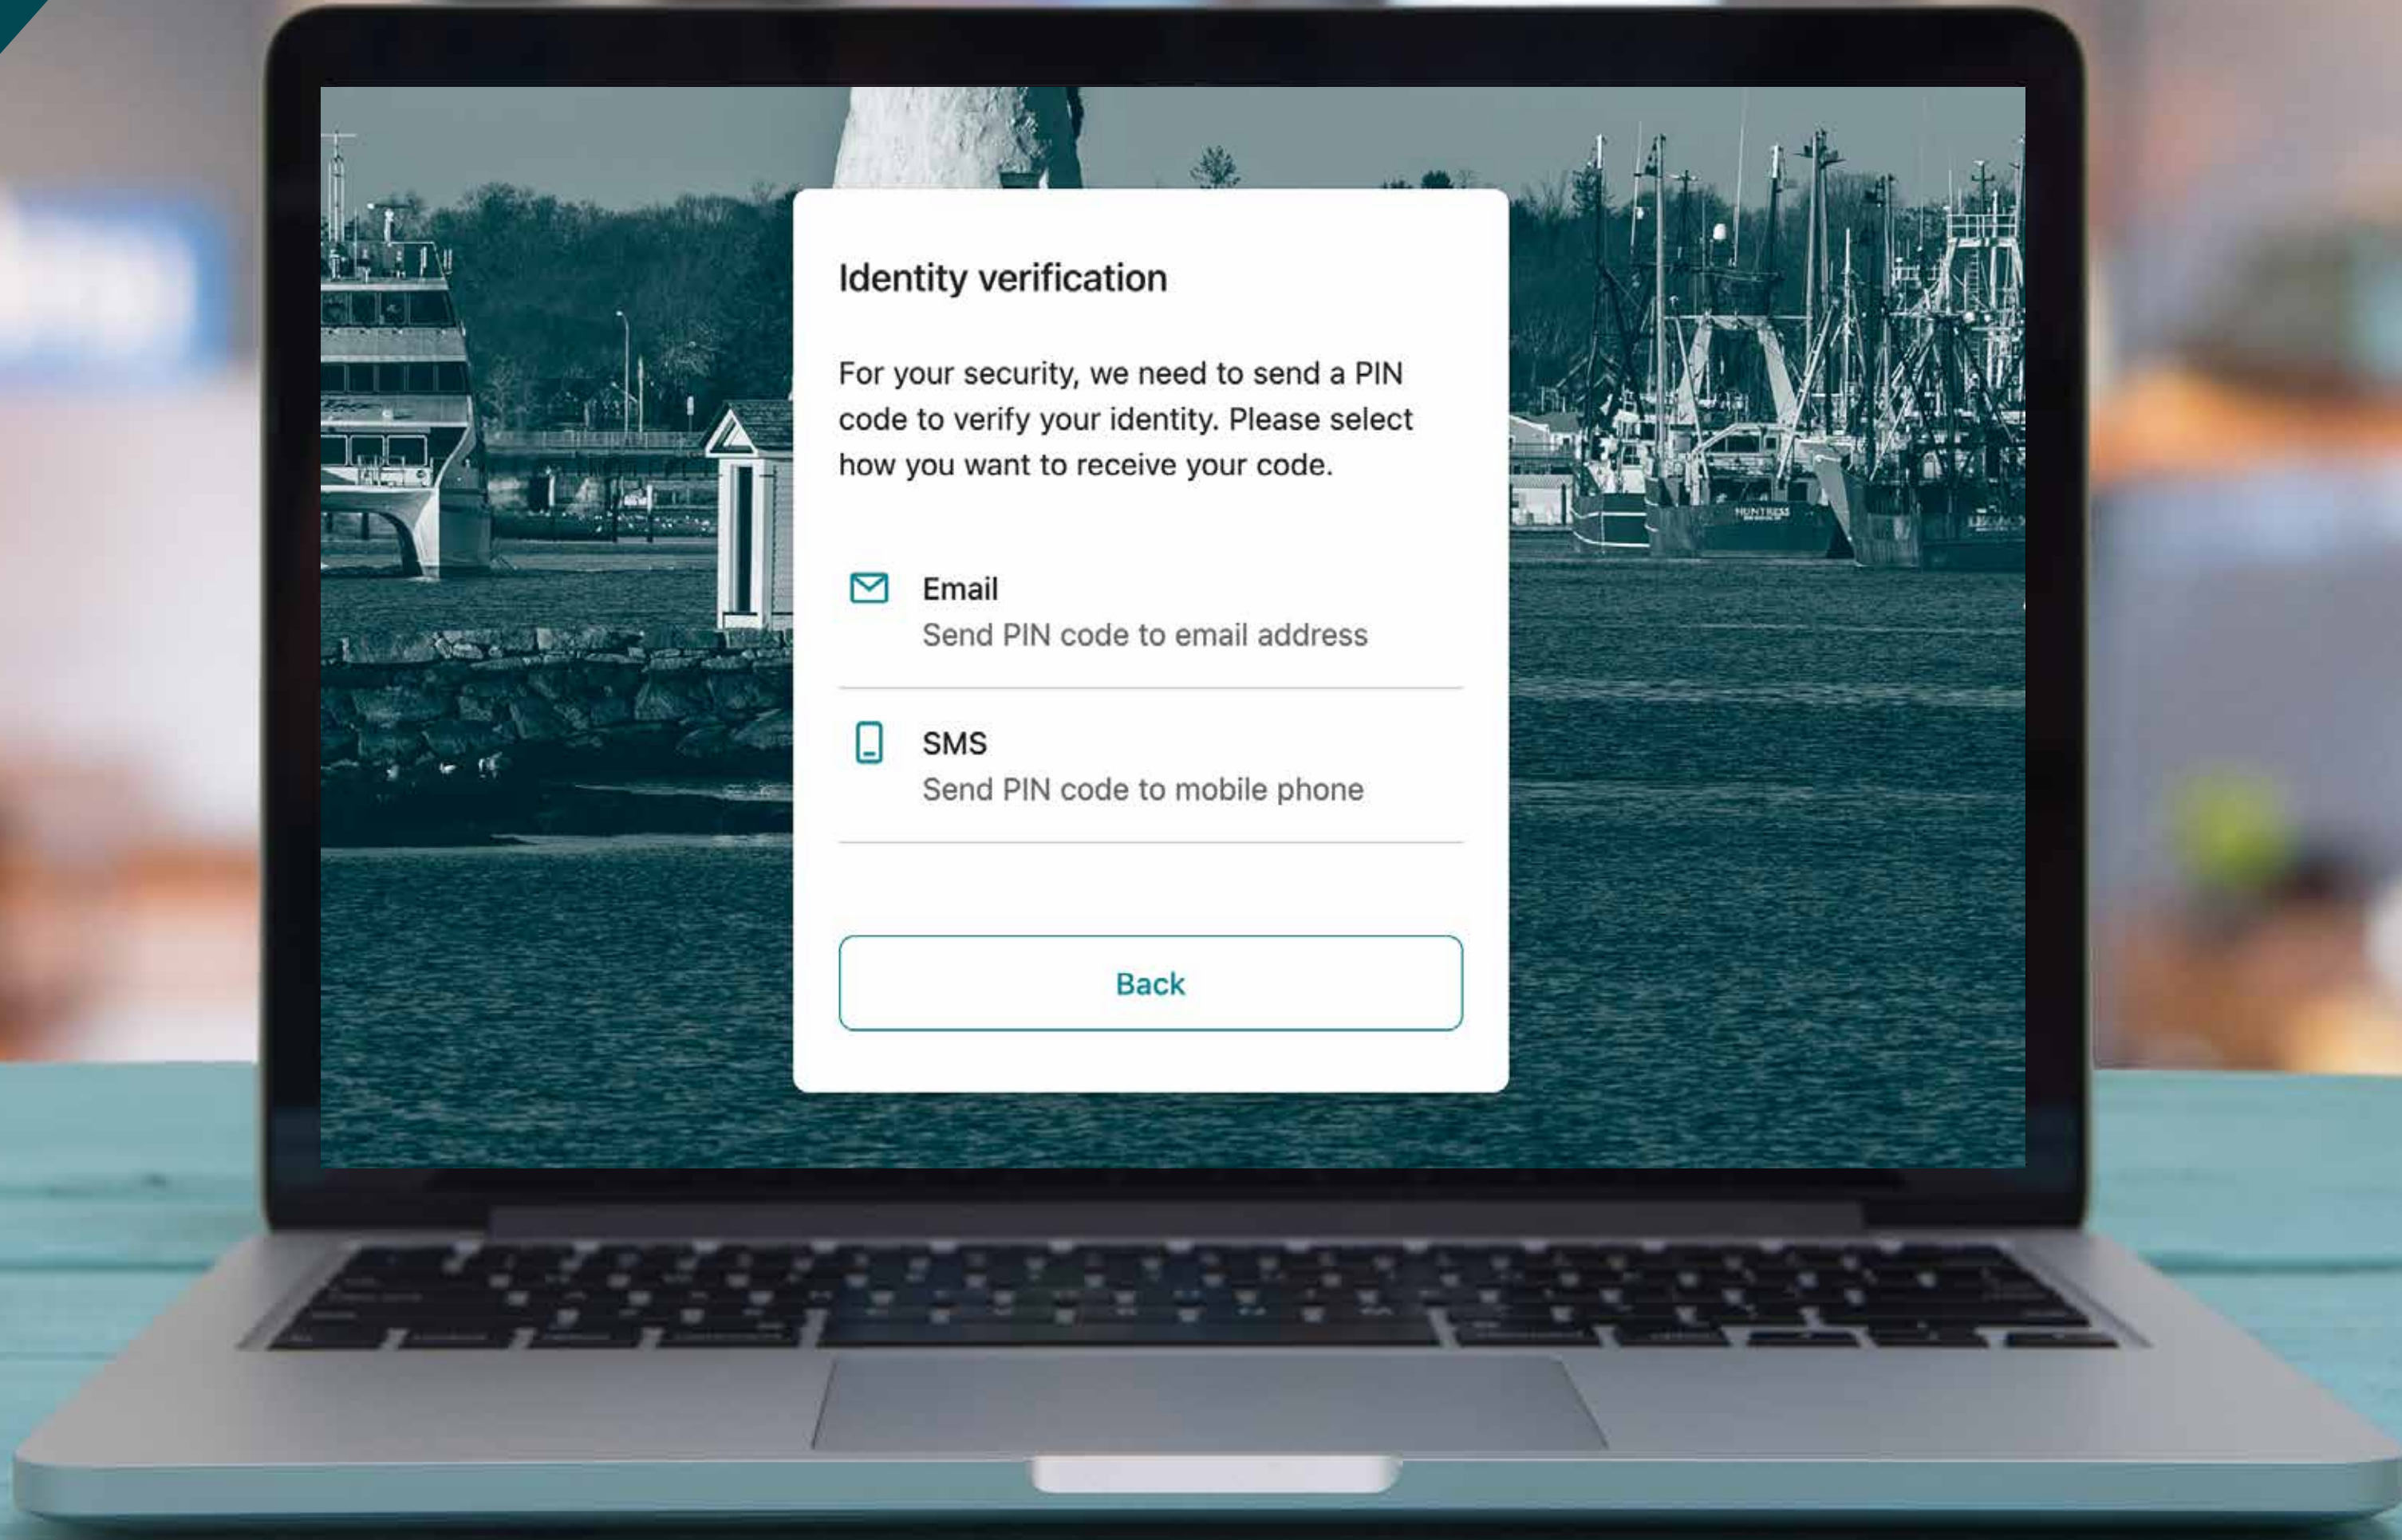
Identity verification

For your security, we need to send a PIN code to verify your identity. Please select how you want to receive your code.

Email
Send PIN code to email address

SMS
Send PIN code to mobile phone

Back